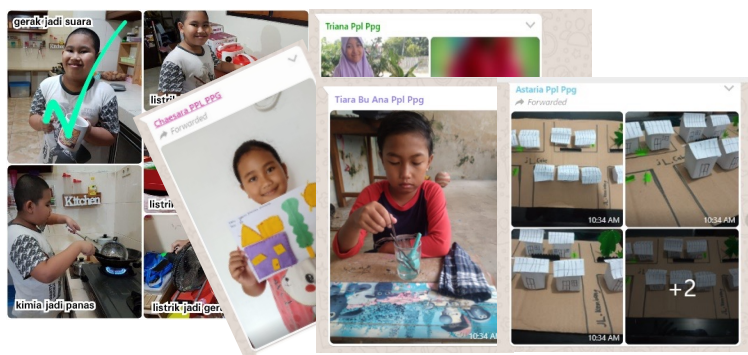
gerak jadi suara

listrik

Kitchen

listrik

kimia jadi panas

listrik jadi ger

Chaesara PPL PPG
Forwarded

Triana Ppl Ppg

Tiara Bu Ana Ppl Ppg

10:34 AM

Astaria Ppl Ppg
Forwarded

10:34 AM

10:34 AM

10:34 AM

+2